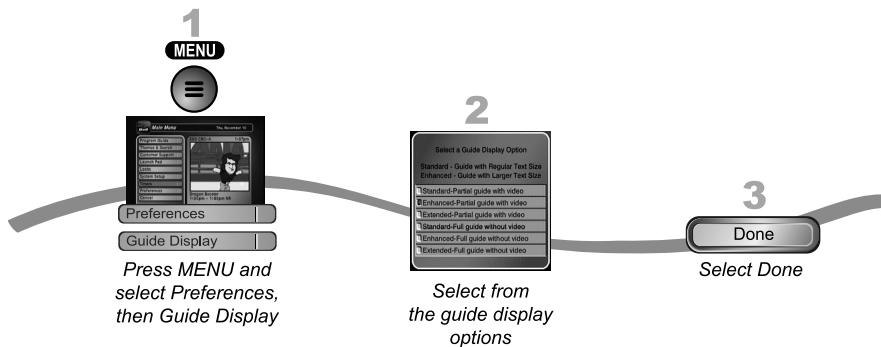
1

MENU

Main Menu

Thu, November 10

Program Guide
Themes & Search
Customer Support
Launch Pad
Locks
System Setup
Timers
Preferences
Options

Preferences

Guide Display

Press MENU and select Preferences, then Guide Display

2

Select a Guide Display Option

Standard - Guide with Regular Text Size
Enhanced - Guide with Larger Text Size

Standard-Partial guide with video
Enhanced-Partial guide with video
Extended-Partial guide with video
Standard-Full guide without video
Enhanced-Full guide without video
Extended-Full guide without video

Select from the guide display options

3

Done

Select Done